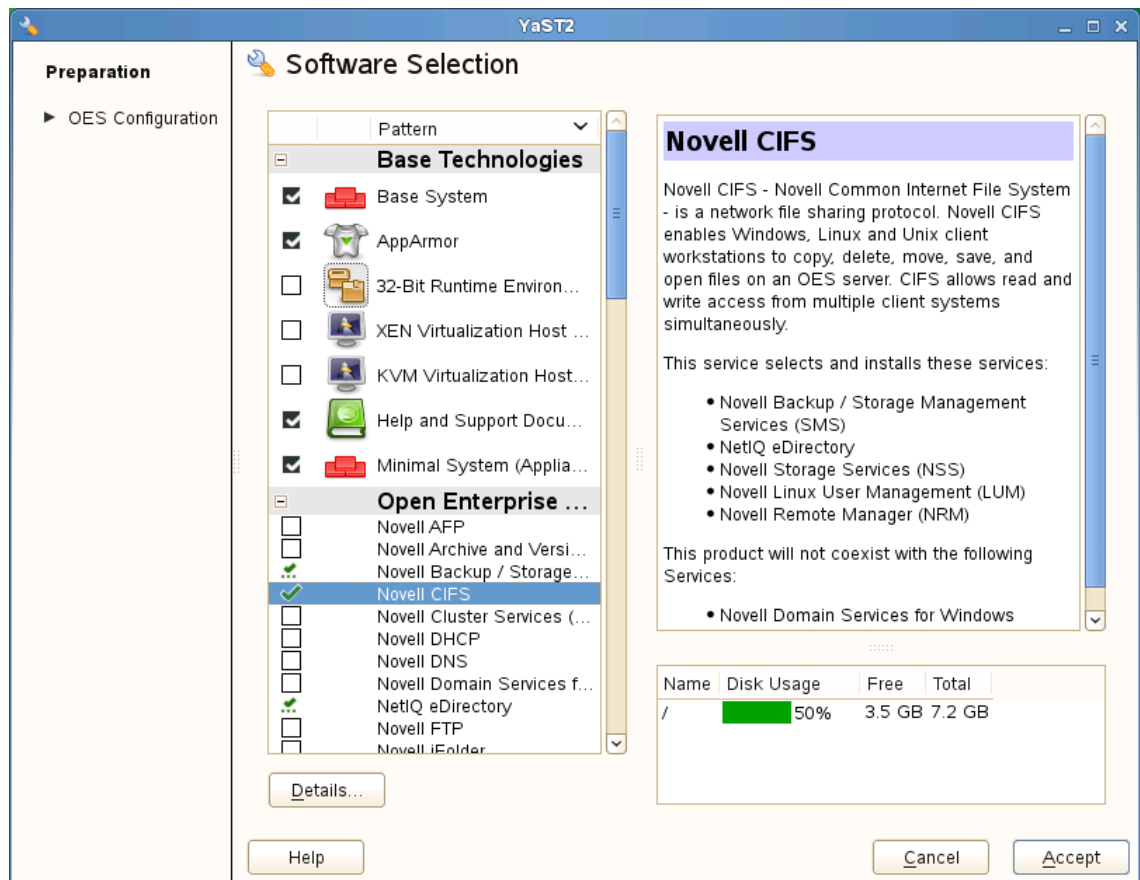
YaST2

Preparation

▶ OES Configuration

Software Selection

Pattern

Base Technologies

Base System

AppArmor

32-Bit Runtime Environ...

XEN Virtualization Host ...

KVM Virtualization Host...

Help and Support Docu...

Minimal System (Applia...

Open Enterprise ...

Novell AFP

Novell Archive and Versi...

Novell Backup / Storage...

Novell CIFS

Novell Cluster Services (...

Novell DHCP

Novell DNS

Novell Domain Services f...

NetIQ eDirectory

Novell FTP

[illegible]

Details...

Novell CIFS

Novell CIFS - Novell Common Internet File System - is a network file sharing protocol. Novell CIFS enables Windows, Linux and Unix client workstations to copy, delete, move, save, and open files on an OES server. CIFS allows read and write access from multiple client systems simultaneously.

This service selects and installs these services:

• Novell Backup / Storage Management Services (SMS)
• NetIQ eDirectory
• Novell Storage Services (NSS)
• Novell Linux User Management (LUM)
• Novell Remote Manager (NRM)

This product will not coexist with the following Services:

• Novell Domain Services for Windows

| Name | Disk Usage | Free | Total |
|---|---|---|---|
| / | 50% | 3.5 GB | 7.2 GB |

Help

Cancel

Accept